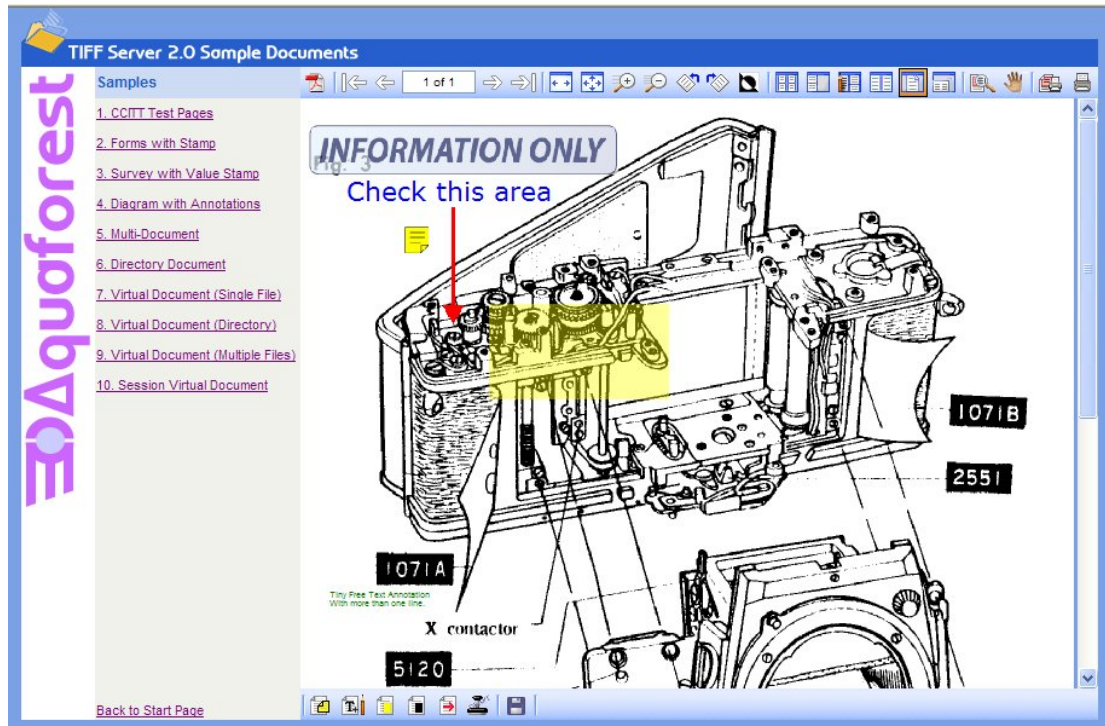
TIFF Server 2.0 Sample Documents

Aquaforest

Samples

1. CCITT Test Pages
2. Forms with Stamp
3. Survey with Value Stamp
4. Diagram with Annotations
5. Multi-Document
6. Directory Document
7. Virtual Document (Single File)
8. Virtual Document (Directory)
9. Virtual Document (Multiple Files)
10. Session Virtual Document

Back to Start Page

1 of 1

INFORMATION ONLY

Fig. 3

Check this area

1071B

2551

1071A

Tiny Free Text Annotation With more than one line.

X contactor

5120